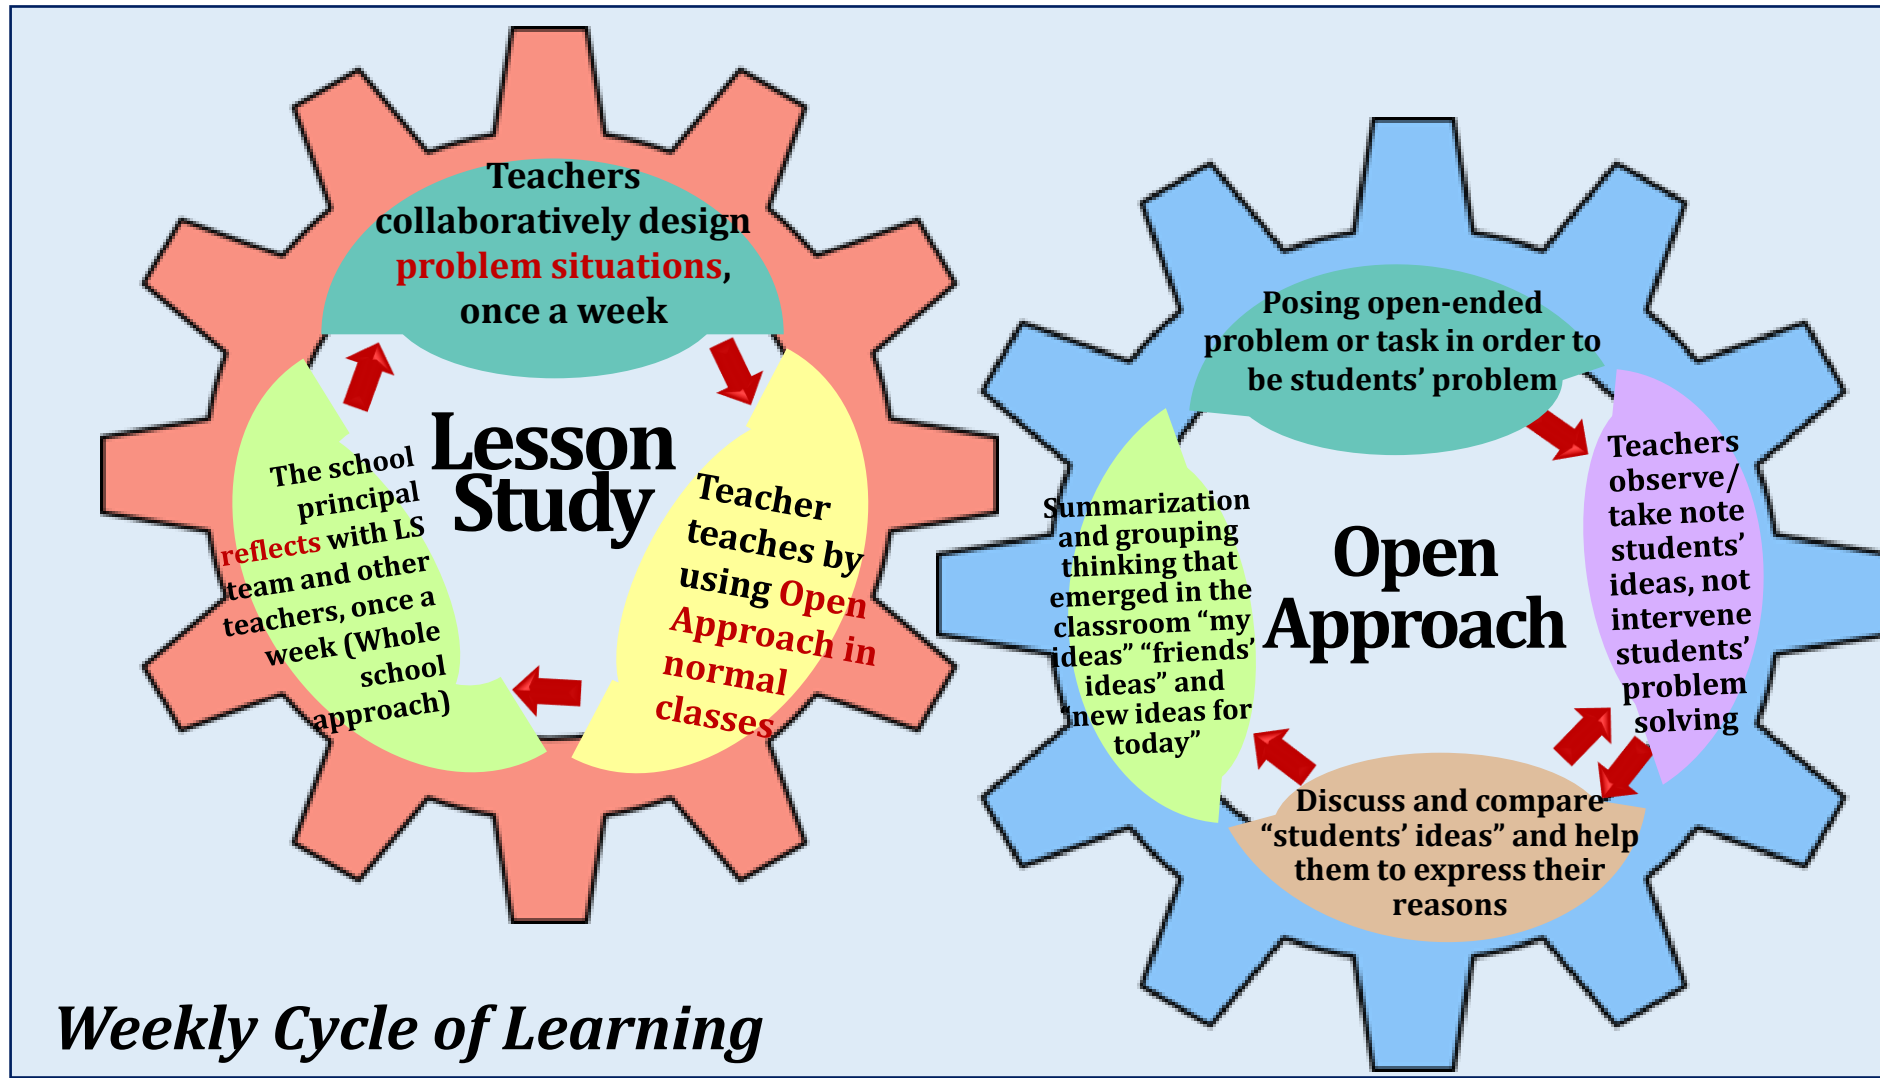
Teachers collaboratively design problem situations, once a week

Lesson Study

Teacher teaches by using Open Approach in normal classes

The school principal reflects with LS team and other teachers, once a week (Whole school approach)

Posing open-ended problem or task in order to be students' problem

Open Approach

Teachers observe/ take note students' ideas, not intervene students' problem solving

Discuss and compare "students' ideas" and help them to express their reasons

Summarization and grouping thinking that emerged in the classroom "my ideas" "friends' ideas" and "new ideas for today"

Weekly Cycle of Learning